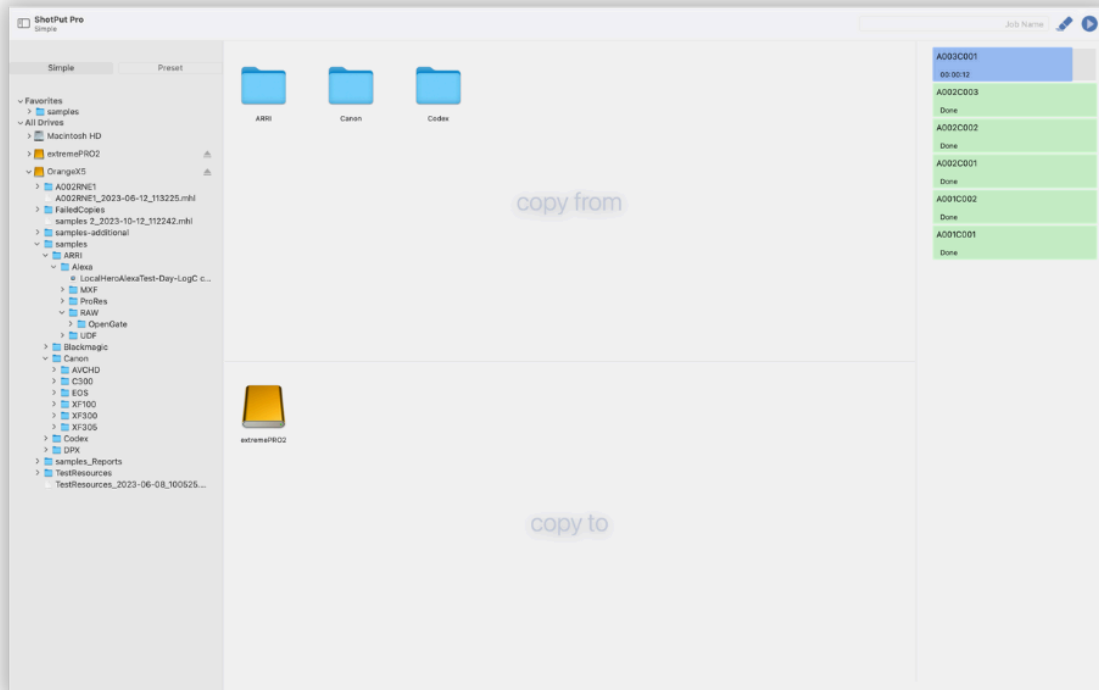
ShotPut Pro
Simple

Job Name

Simple
Preset

Favorites
samples
All Drives
Macintosh HD
extremePRO2
OrangeX5
A002RNE1
A002RNE1_2023-06-12_113225.mhl
FailedCopies
samples 2_2023-10-12_112242.mhl
samples-additional
samples
ARRI
Alexa
LocalHeroAlexaTest-Day-LogC c...
MXF
ProRes
RAW
OpenGate
UDF
Blackmagic
Canon
AVCHD
C300
EOS
XF100
XF300
XF305
Codex
DPX
samples_Reports
TestResources
TestResources_2023-06-08_100526...

ARRI
Canon
Codex

copy from

extremePRO2

copy to

A003C001
00:00:12
A002C003
Done
A002C002
Done
A002C001
Done
A001C002
Done
A001C001
Done